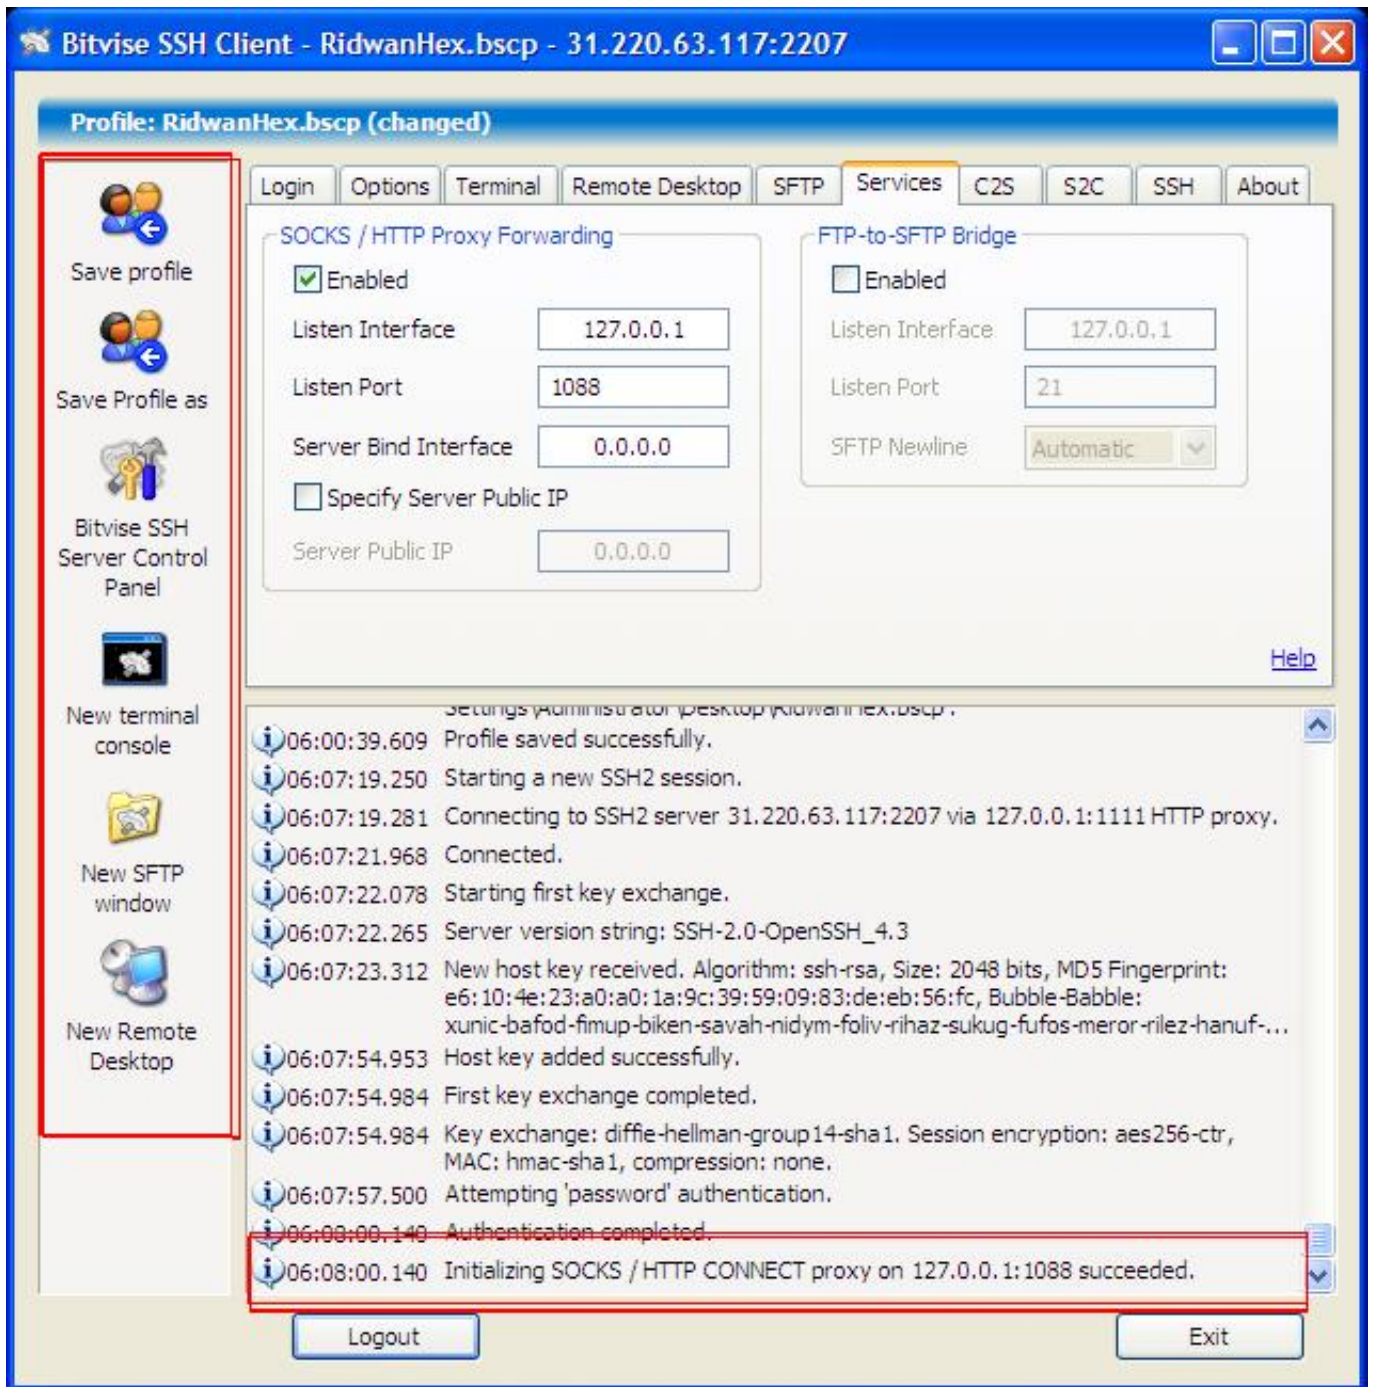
Bitvise SSH Client - RidwanHex.bscp - 31.220.63.117:2207

Profile: RidwanHex.bscp (changed)

Save profile

Save Profile as

Bitvise SSH Server Control Panel

New terminal console

New SFTP window

New Remote Desktop

Login | Options | Terminal | Remote Desktop | SFTP | Services | C2S | S2C | SSH | About

SOCKS / HTTP Proxy Forwarding

Enabled

Listen Interface 127.0.0.1

Listen Port 1088

Server Bind Interface 0.0.0.0

Specify Server Public IP

Server Public IP 0.0.0.0

FTP-to-SFTP Bridge

Enabled

Listen Interface 127.0.0.1

Listen Port 21

SFTP Newline Automatic

Help

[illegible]

06:00:39.609 Profile saved successfully.

06:07:19.250 Starting a new SSH2 session.

06:07:19.281 Connecting to SSH2 server 31.220.63.117:2207 via 127.0.0.1:1111 HTTP proxy.

06:07:21.968 Connected.

06:07:22.078 Starting first key exchange.

06:07:22.265 Server version string: SSH-2.0-OpenSSH_4.3

06:07:23.312 New host key received. Algorithm: ssh-rsa, Size: 2048 bits, MD5 Fingerprint: e6:10:4e:23:a0:a0:1a:9c:39:59:09:83:de:eb:56:fc, Bubble-Babble: xunic-bafod-fimup-biken-savah-nidym-foliv-rihaz-sukug-fufos-meror-rilez-hanuf-...

06:07:54.953 Host key added successfully.

06:07:54.984 First key exchange completed.

06:07:54.984 Key exchange: diffie-hellman-group14-sha1. Session encryption: aes256-ctr, MAC: hmac-sha1, compression: none.

06:07:57.500 Attempting 'password' authentication.

06:08:00.140 Authentication completed.

06:08:00.140 Initializing SOCKS / HTTP CONNECT proxy on 127.0.0.1:1088 succeeded.

Logout

Exit